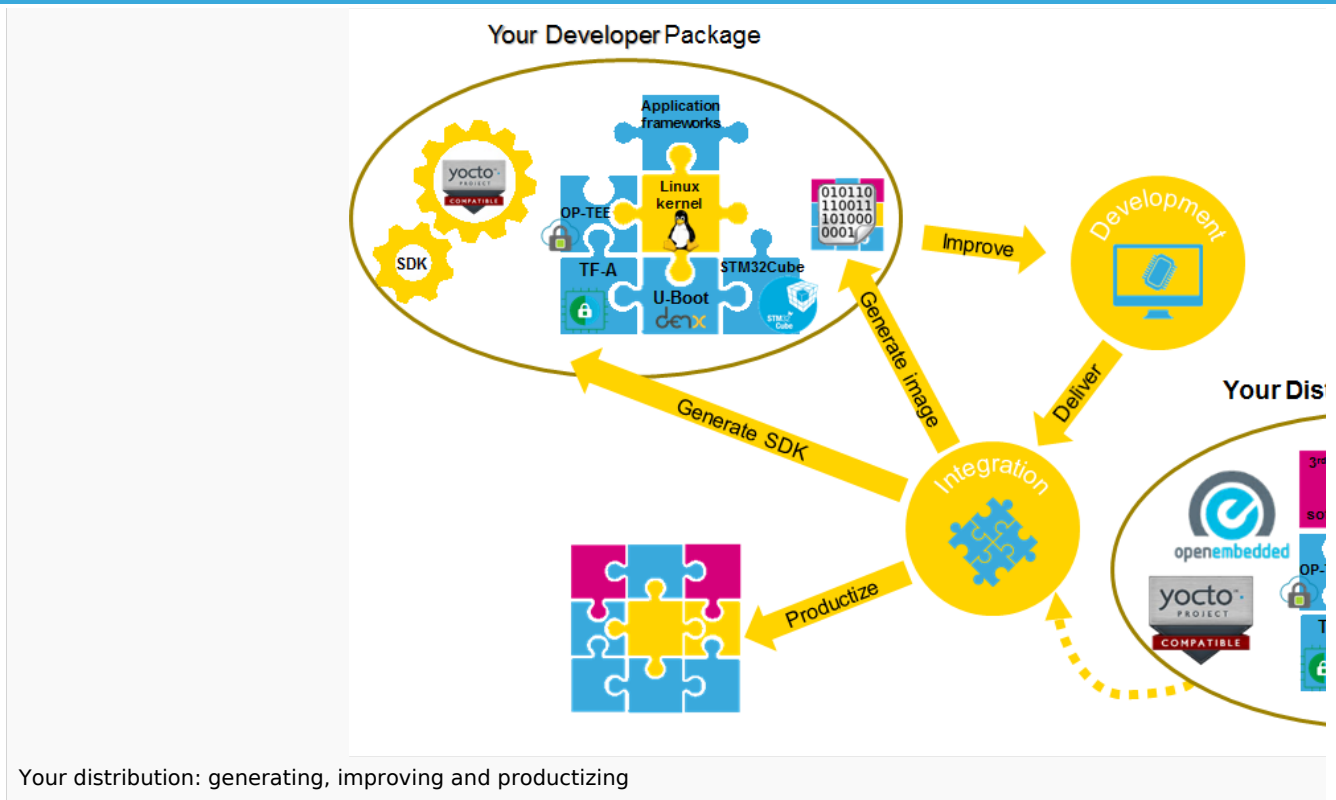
Your Developer Package

yocto PROJECT COMPATIBLE

SDK

Application frameworks

OP-TEE

Linux kernel

TF-A

U-Boot

denx

STM32Cube

STM32 Cube

010110
110011
101000
0001

Improve

Development

Generate image

Deliver

Generate SDK

Integration

Productize

Your Dis

3rd

so

openembedded

OP-

yocto PROJECT COMPATIBLE

T

Your distribution: generating, improving and productizing